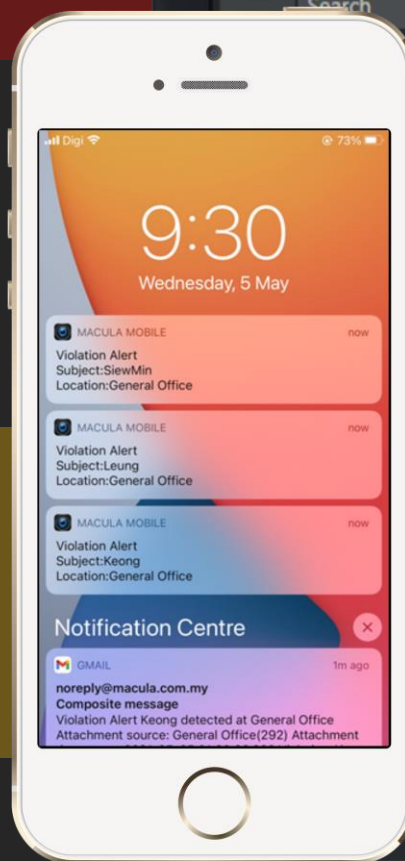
Search

Digi 73%

9:30
Wednesday, 5 May

MACULA MOBILE now
Violation Alert
Subject:SiewMin
Location:General Office

MACULA MOBILE now
Violation Alert
Subject:Leung
Location:General Office

MACULA MOBILE now
Violation Alert
Subject:Keong
Location:General Office

Notification Centre

GMAIL 1m ago
noreply@macula.com.my
Composite message
Violation Alert Keong detected at General Office
Attachment source: General Office(292) Attachment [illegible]